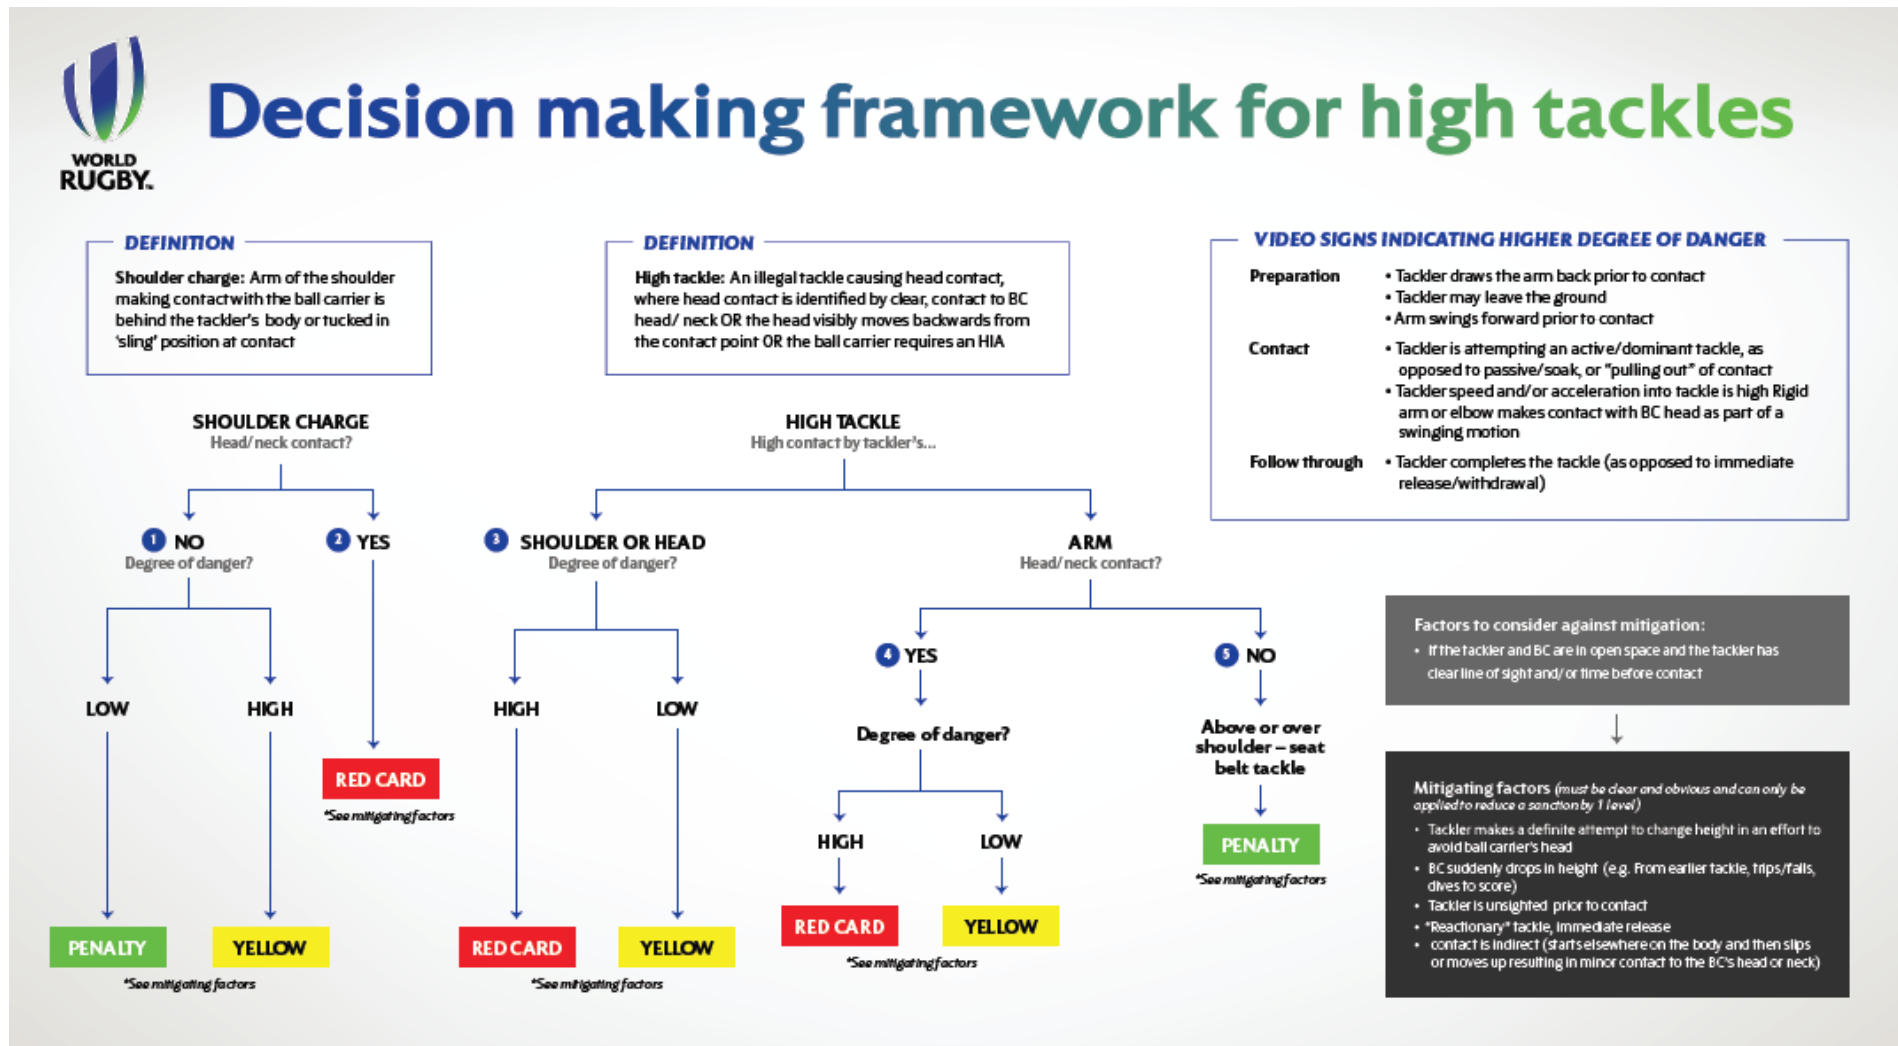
WORLD RUGBY.

Decision making framework for high tackles

DEFINITION

Shoulder charge: Arm of the shoulder making contact with the ball carrier is behind the tackler's body or tucked in 'sling' position at contact

DEFINITION

High tackle: An illegal tackle causing head contact, where head contact is identified by clear, contact to BC head/ neck OR the head visibly moves backwards from the contact point OR the ball carrier requires an HIA

VIDEO SIGNS INDICATING HIGHER DEGREE OF DANGER

Preparation
• Tackler draws the arm back prior to contact
• Tackler may leave the ground
• Arm swings forward prior to contact

Contact
• Tackler is attempting an active/dominant tackle, as opposed to passive/soak, or "pulling out" of contact
• Tackler speed and/or acceleration into tackle is high Rigid arm or elbow makes contact with BC head as part of a swinging motion

Follow through
• Tackler completes the tackle (as opposed to immediate release/withdrawal)

SHOULDER CHARGE
Head/ neck contact?

1 NO
Degree of danger?

LOW

PENALTY

HIGH

YELLOW

*See mitigating factors

2 YES

RED CARD

*See mitigating factors

HIGH TACKLE
High contact by tackler's...

3 SHOULDER OR HEAD
Degree of danger?

HIGH

RED CARD

LOW

YELLOW

*See mitigating factors

ARM
Head/ neck contact?

4 YES

Degree of danger?

HIGH

RED CARD

LOW

YELLOW

*See mitigating factors

5 NO

Above or over shoulder – seat belt tackle

PENALTY

*See mitigating factors

Factors to consider against mitigation:
• If the tackler and BC are in open space and the tackler has clear line of sight and/ or time before contact

Mitigating factors (must be clear and obvious and can only be applied to reduce a sanction by 1 level)
• Tackler makes a definite attempt to change height in an effort to avoid ball carrier's head
• BC suddenly drops in height (e.g. From earlier tackle, trips/falls, dives to score)
• Tackler is unsighted prior to contact
• "Reactionary" tackle, immediate release
• contact is indirect (starts elsewhere on the body and then slips or moves up resulting in minor contact to the BC's head or neck)